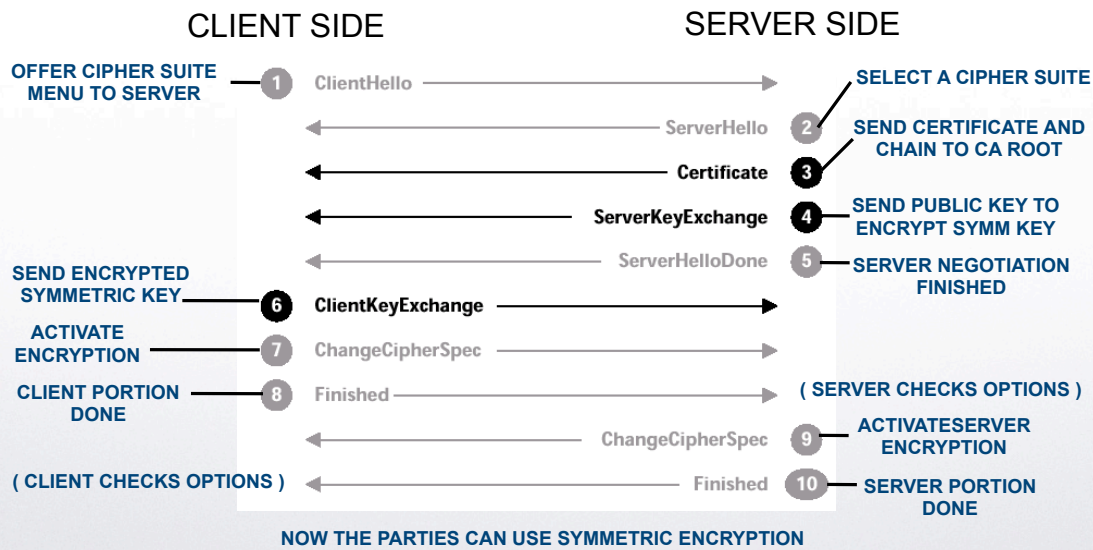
CLIENT SIDE

SERVER SIDE

OFFER CIPHER SUITE MENU TO SERVER

1 ClientHello

SELECT A CIPHER SUITE

ServerHello 2

SEND CERTIFICATE AND CHAIN TO CA ROOT

Certificate 3

ServerKeyExchange 4

SEND PUBLIC KEY TO ENCRYPT SYMM KEY

ServerHelloDone 5

SERVER NEGOTIATION FINISHED

SEND ENCRYPTED SYMMETRIC KEY

6 ClientKeyExchange

ACTIVATE ENCRYPTION

7 ChangeCipherSpec

CLIENT PORTION DONE

8 Finished

( SERVER CHECKS OPTIONS )

ChangeCipherSpec 9

ACTIVATESERVER ENCRYPTION

( CLIENT CHECKS OPTIONS )

Finished 10

SERVER PORTION DONE

NOW THE PARTIES CAN USE SYMMETRIC ENCRYPTION